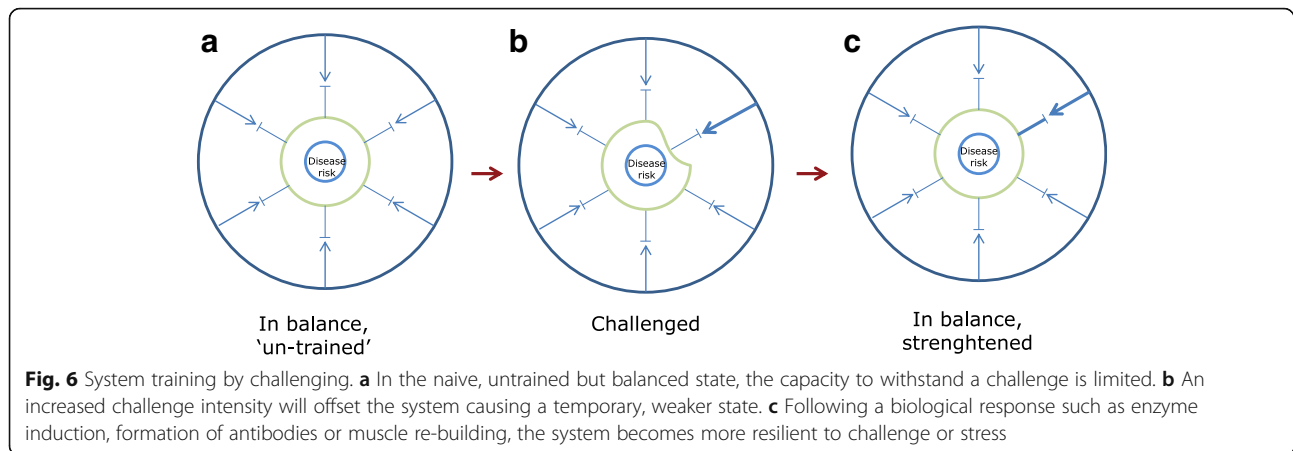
a

Disease risk

In balance, 'un-trained'

b

Disease risk

Challenged

c

Disease risk

In balance, strenghtened

**Fig. 6** System training by challenging. **a** In the naive, untrained but balanced state, the capacity to withstand a challenge is limited. **b** An increased challenge intensity will offset the system causing a temporary, weaker state. **c** Following a biological response such as enzyme induction, formation of antibodies or muscle re-building, the system becomes more resilient to challenge or stress